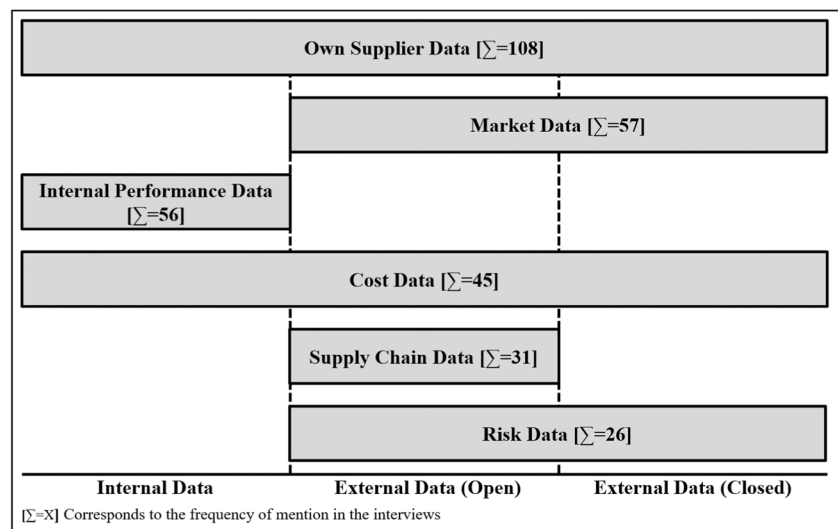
Own Supplier Data [$\sum$=108]

Market Data [$\sum$=57]

Internal Performance Data [$\sum$=56]

Cost Data [$\sum$=45]

Supply Chain Data [$\sum$=31]

Risk Data [$\sum$=26]

Internal Data

External Data (Open)

External Data (Closed)

[$\sum$=X] Corresponds to the frequency of mention in the interviews